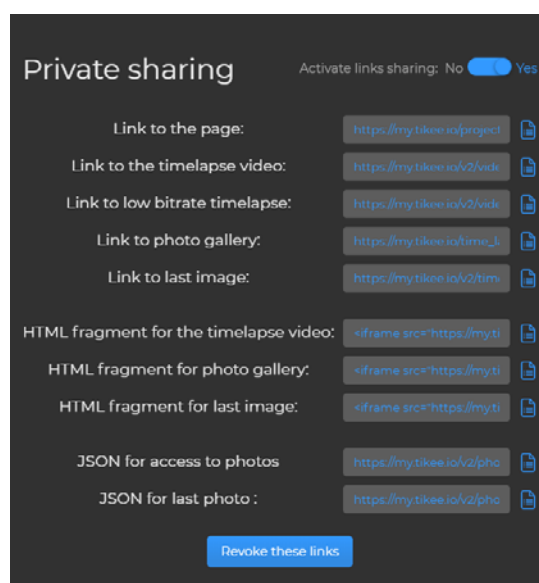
Private sharing

Activate links sharing: No Yes

Link to the page: https://my.tikee.io/project

Link to the timelapse video: https://my.tikee.io/v2/vide

Link to low bitrate timelapse: https://my.tikee.io/v2/vide

Link to photo gallery: https://my.tikee.io/time_la

Link to last image: https://my.tikee.io/v2/time

HTML fragment for the timelapse video: <iframe src="https://my.ti

HTML fragment for photo gallery: <iframe src="https://my.ti

HTML fragment for last image: <iframe src="https://my.ti

JSON for access to photos https://my.tikee.io/v2/pho

JSON for last photo : https://my.tikee.io/v2/pho

Revoke these links